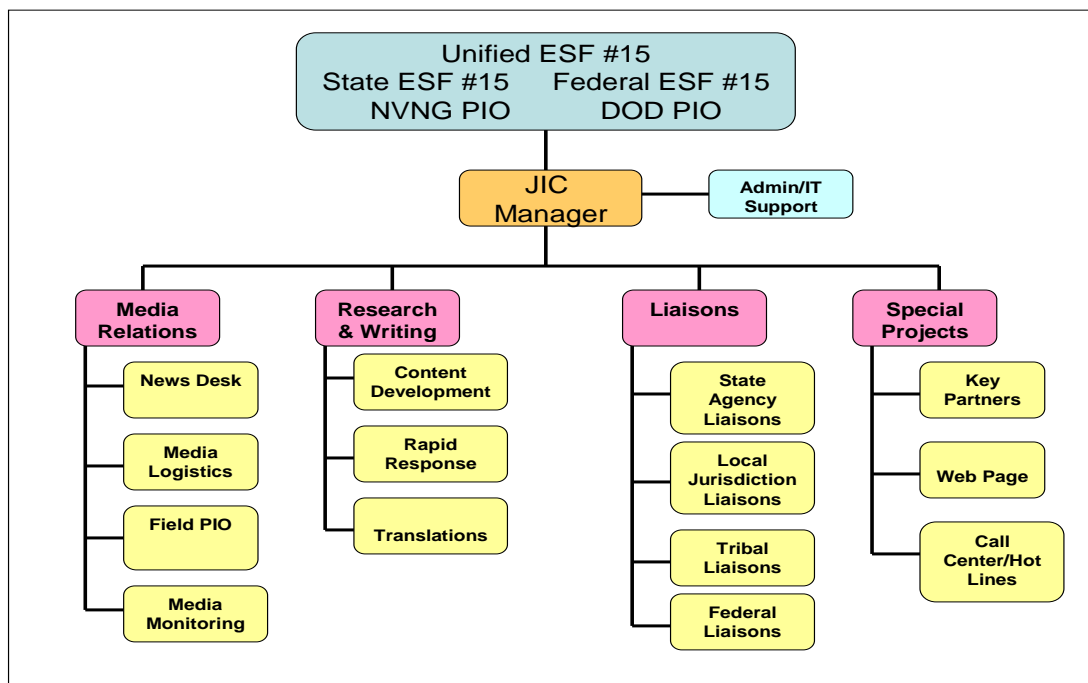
Unified ESF #15
State ESF #15 Federal ESF #15
NVNG PIO DOD PIO

JIC Manager

Admin/IT Support

Media Relations

News Desk

Media Logistics

Field PIO

Media Monitoring

Research & Writing

Content Development

Rapid Response

Translations

Liaisons

State Agency Liaisons

Local Jurisdiction Liaisons

Tribal Liaisons

Federal Liaisons

Special Projects

Key Partners

Web Page

Call Center/Hot Lines